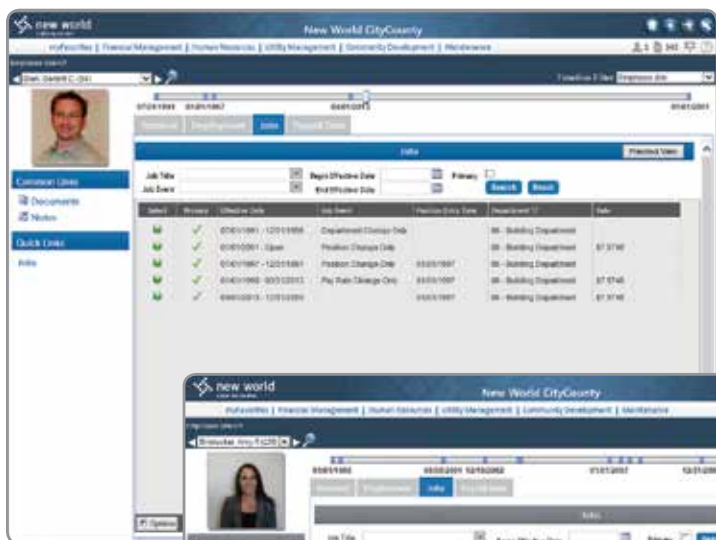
new world

New World CityCounty

myFavorites | Financial Management | Human Resources | Utility Management | Community Development | Maintenance

Employee Search

Dian, Gerald C (34)

Timeline Filter Employee Job

07/01/1995 01/01/1997 03/01/2013 01/01/2001

Personal Employment Jobs Payroll Data

Jobs

Previous View

Common Links

Documents

Notes

Quick Links

Jobs

Job Title

Begin Effective Date

Primary

Job Event

End Effective Date

Search Reset

| Select | Primary | Effective Date | Job Event | Previous Entry Date | Department 17 | Rate |
|---|---|---|---|---|---|---|
| | ✓ | 07/01/1995 - 12/31/1995 | Department Change Only | | 06 - Building Department | |
| | ✓ | 01/01/2001 - Open | Position Change Only | | 06 - Building Department | $7.5746 |
| | ✓ | 07/01/1997 - 12/31/1997 | Position Change Only | 03/01/1997 | 06 - Building Department | |
| | ✓ | 01/01/1998 - 02/28/2013 | Pay Rate Change Only | 03/01/1997 | 06 - Building Department | $7.5746 |
| | ✓ | 03/01/2013 - 12/31/2050 | | 03/01/1997 | 06 - Building Department | $7.5746 |

Options

new world

New World CityCounty

myFavorites | Financial Management | Human Resources | Utility Management | Community Development | Maintenance

Employee Search

Brubacker, Amy F (235)

05/01/1992 03/01/2001 12/15/2002 01/01/2007 12/31/20

Personal Employment Jobs Payroll Data

Jobs

Job Title

Primary